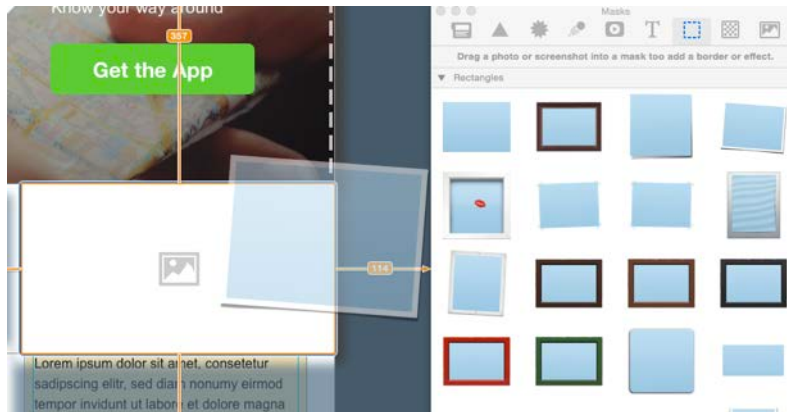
Know your way around

387

Get the App

114

Lorem ipsum dolor sit amet, consetetur sadipscing elitr, sed diam nonumy eirmod tempor invidunt ut labore et dolore magna

Masks

T

Drag a photo or screenshot into a mask too add a border or effect.

Rectangles